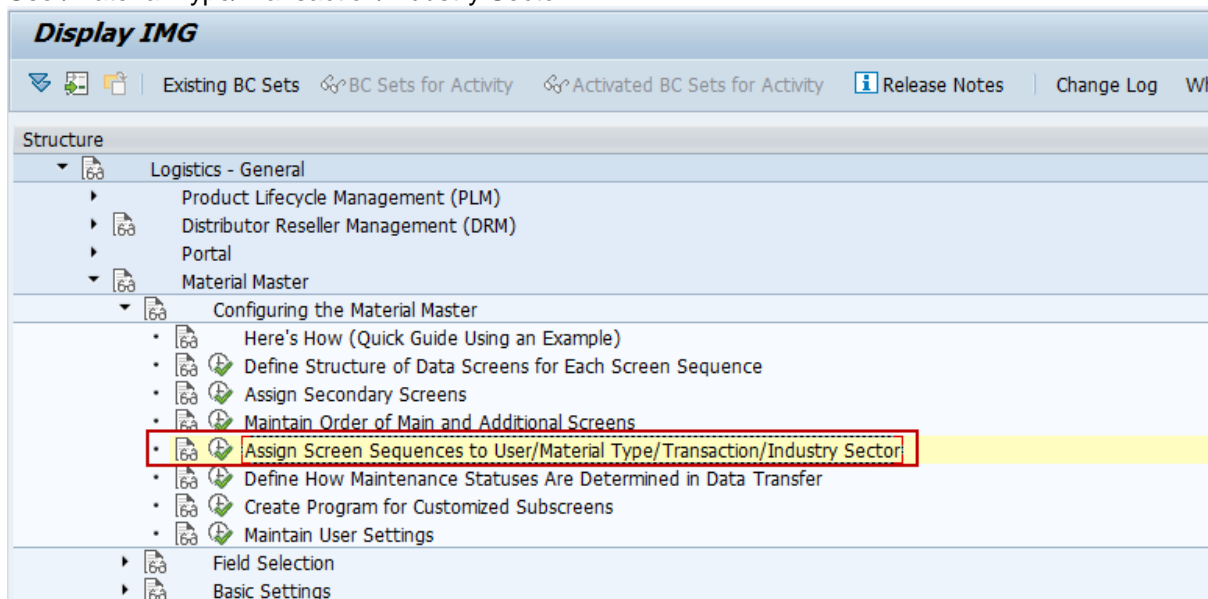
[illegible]

Display IMG

Existing BC Sets BC Sets for Activity Activated BC Sets for Activity Release Notes Change Log Wh

Structure
Logistics - General
Product Lifecycle Management (PLM)
Distributor Reseller Management (DRM)
Portal
Material Master
Configuring the Material Master
Here's How (Quick Guide Using an Example)
Define Structure of Data Screens for Each Screen Sequence
Assign Secondary Screens
Maintain Order of Main and Additional Screens
Assign Screen Sequences to User/Material Type/Transaction/Industry Sector
Define How Maintenance Statuses Are Determined in Data Transfer
Create Program for Customized Subscreens
Maintain User Settings
Field Selection
Basic Settings